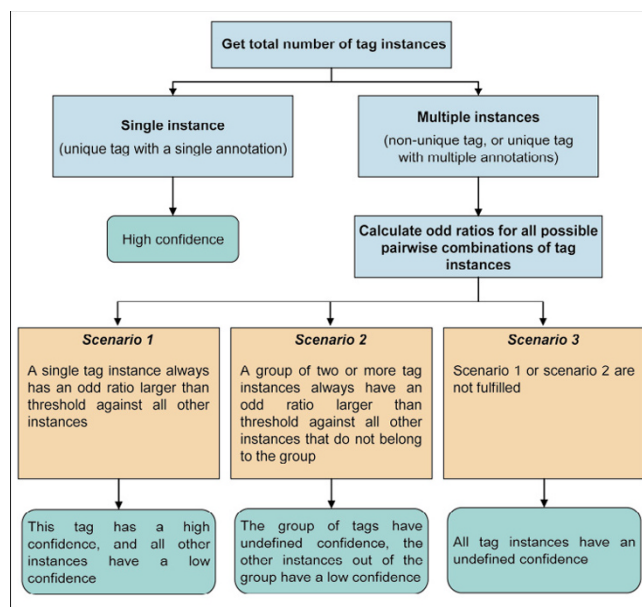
Get total number of tag instances

Single instance
(unique tag with a single annotation)

Multiple instances
(non-unique tag, or unique tag with multiple annotations)

High confidence

Calculate odd ratios for all possible pairwise combinations of tag instances

Scenario 1
A single tag instance always has an odd ratio larger than threshold against all other instances

Scenario 2
A group of two or more tag instances always have an odd ratio larger than threshold against all other instances that do not belong to the group

Scenario 3
Scenario 1 or scenario 2 are not fulfilled

This tag has a high confidence, and all other instances have a low confidence

The group of tags have undefined confidence, the other instances out of the group have a low confidence

All tag instances have an undefined confidence